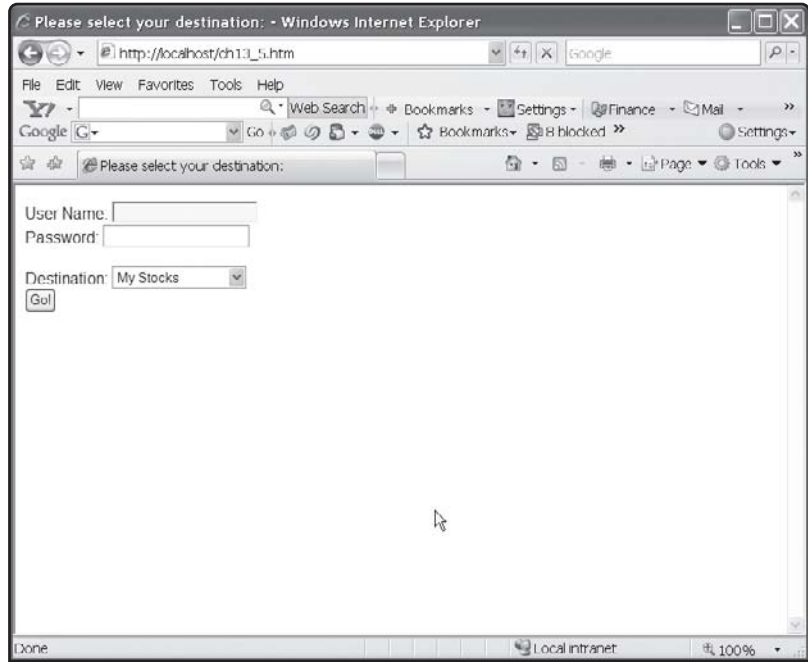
Please select your destination: - Windows Internet Explorer

http://localhost/ch13_5.htm

Google

File Edit View Favorites Tools Help

Web Search Bookmarks Settings Finance Mail

Google G Go Bookmarks 8 blocked Settings

Please select your destination:

Page Tools

User Name:
Password:

Destination: My Stocks
Go!

Done Local intranet 100%